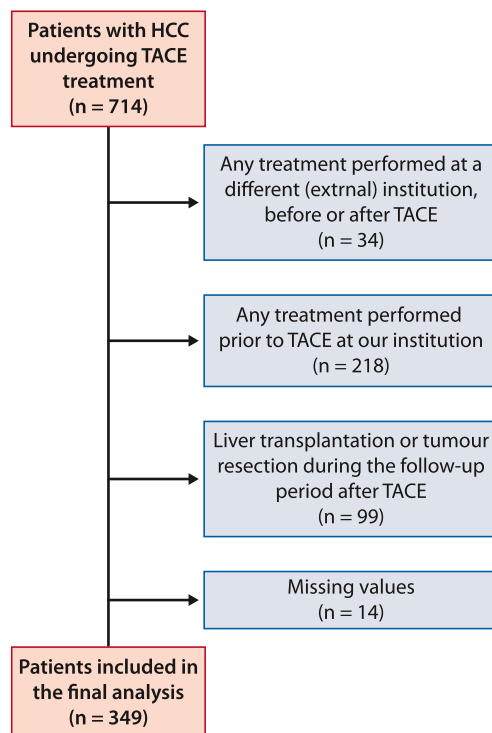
Patients with HCC undergoing TACE treatment
(n = 714)

Any treatment performed at a different (extrnal) institution, before or after TACE
(n = 34)

Any treatment performed prior to TACE at our institution
(n = 218)

Liver transplantation or tumour resection during the follow-up period after TACE
(n = 99)

Missing values
(n = 14)

Patients included in the final analysis
(n = 349)